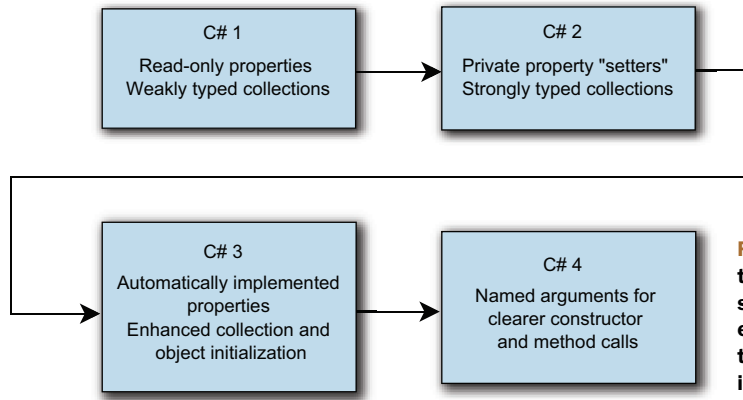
C# 1
Read-only properties
Weakly typed collections

C# 2
Private property "setters"
Strongly typed collections

C# 3
Automatically implemented properties
Enhanced collection and object initialization

C# 4
Named arguments for clearer constructor and method calls

F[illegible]
t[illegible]
s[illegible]
e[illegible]
t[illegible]
i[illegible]